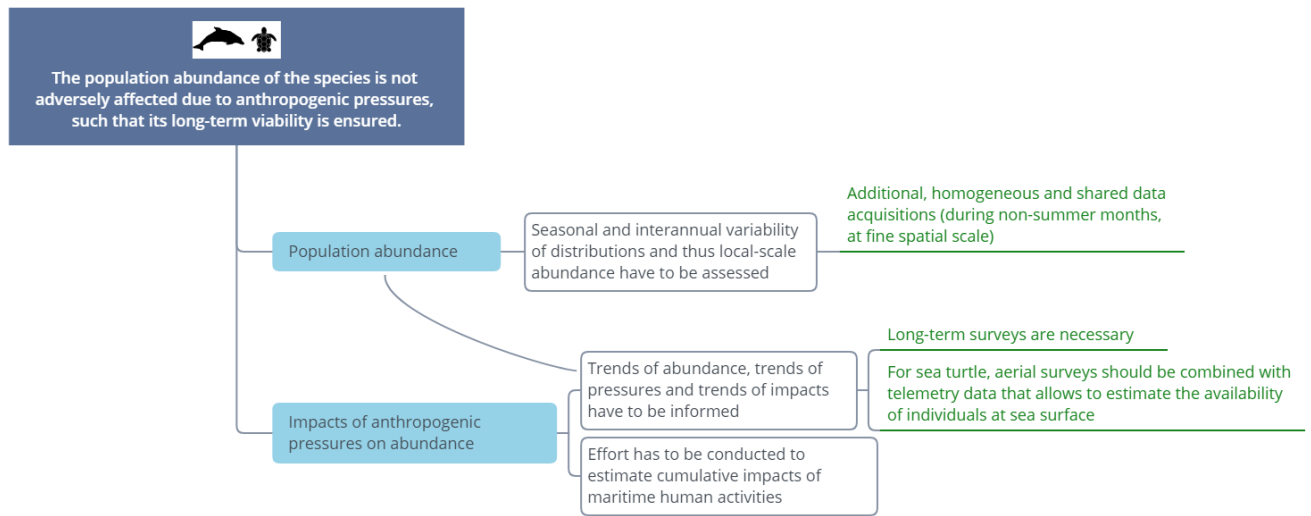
The population abundance of the species is not adversely affected due to anthropogenic pressures, such that its long-term viability is ensured.

Population abundance

Seasonal and interannual variability of distributions and thus local-scale abundance have to be assessed

Additional, homogeneous and shared data acquisitions (during non-summer months, at fine spatial scale)

Impacts of anthropogenic pressures on abundance

Trends of abundance, trends of pressures and trends of impacts have to be informed

Long-term surveys are necessary

For sea turtle, aerial surveys should be combined with telemetry data that allows to estimate the availability of individuals at sea surface

Effort has to be conducted to estimate cumulative impacts of maritime human activities